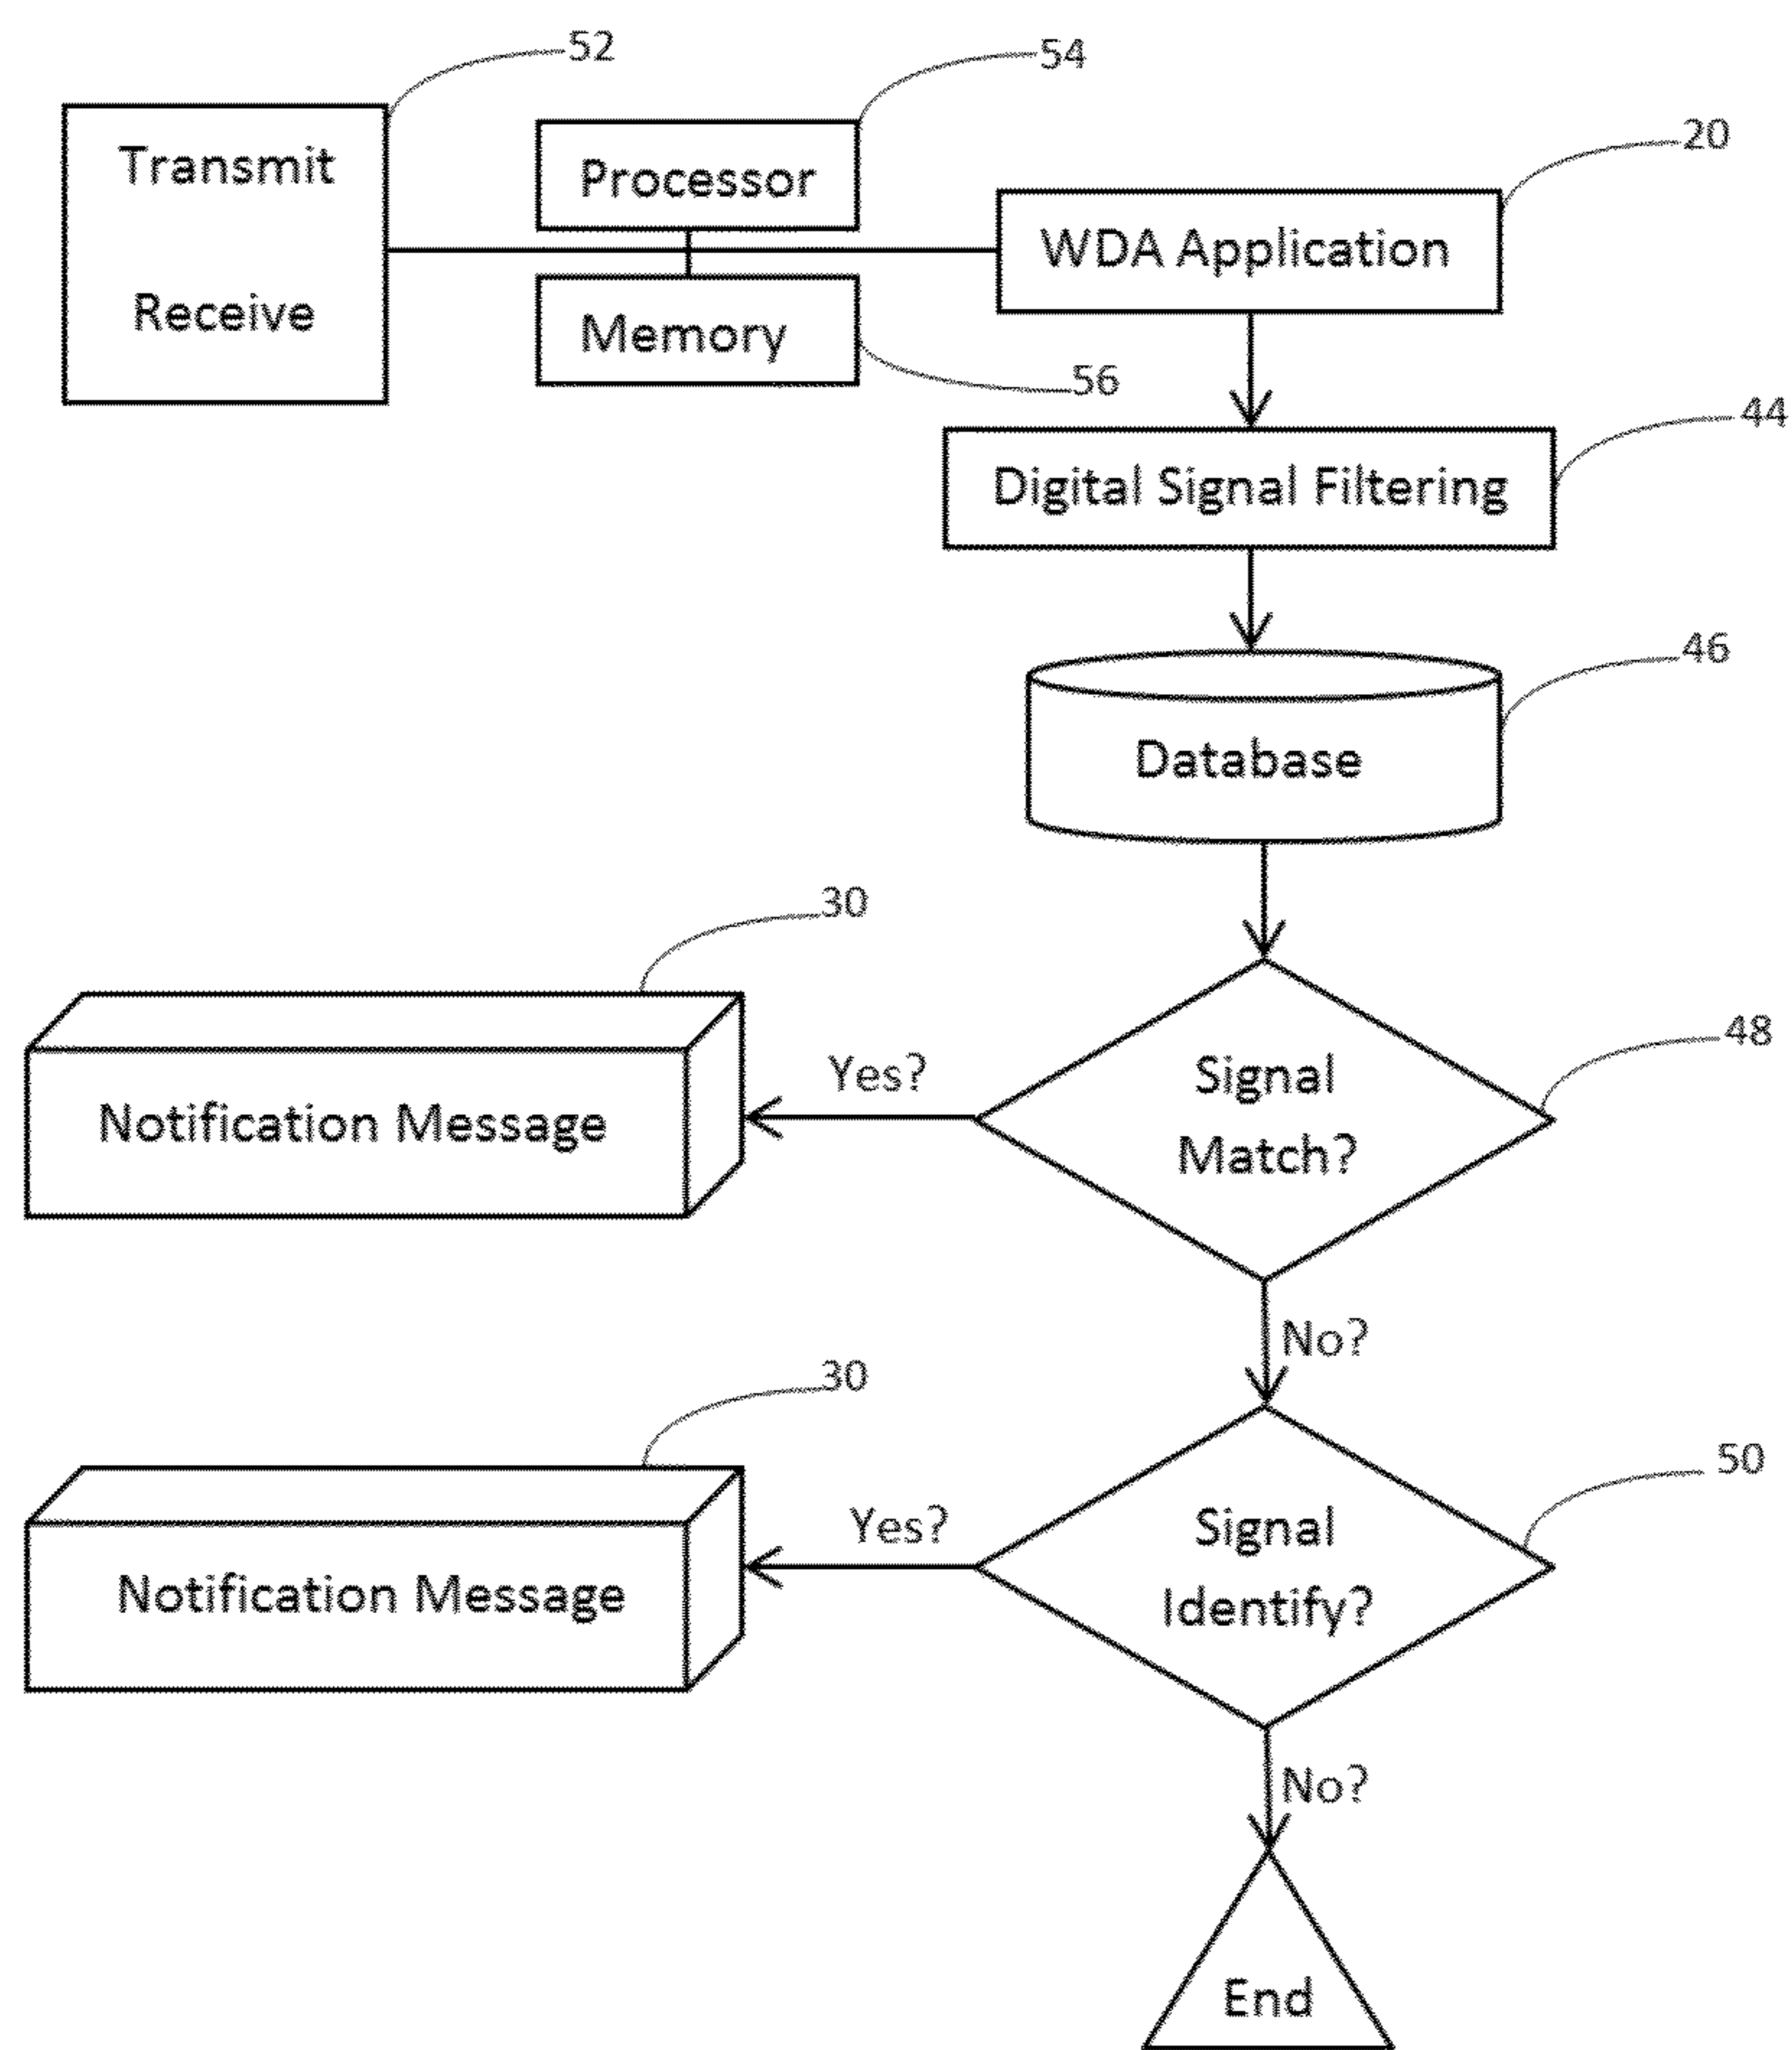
52
Transmit
Receive
54
Processor
Memory
56
20
WDA Application
44
Digital Signal Filtering
46
Database
30
Notification Message
Yes?
Signal Match?
48
No?
30
Notification Message
Yes?
Signal Identify?
50
No?
End